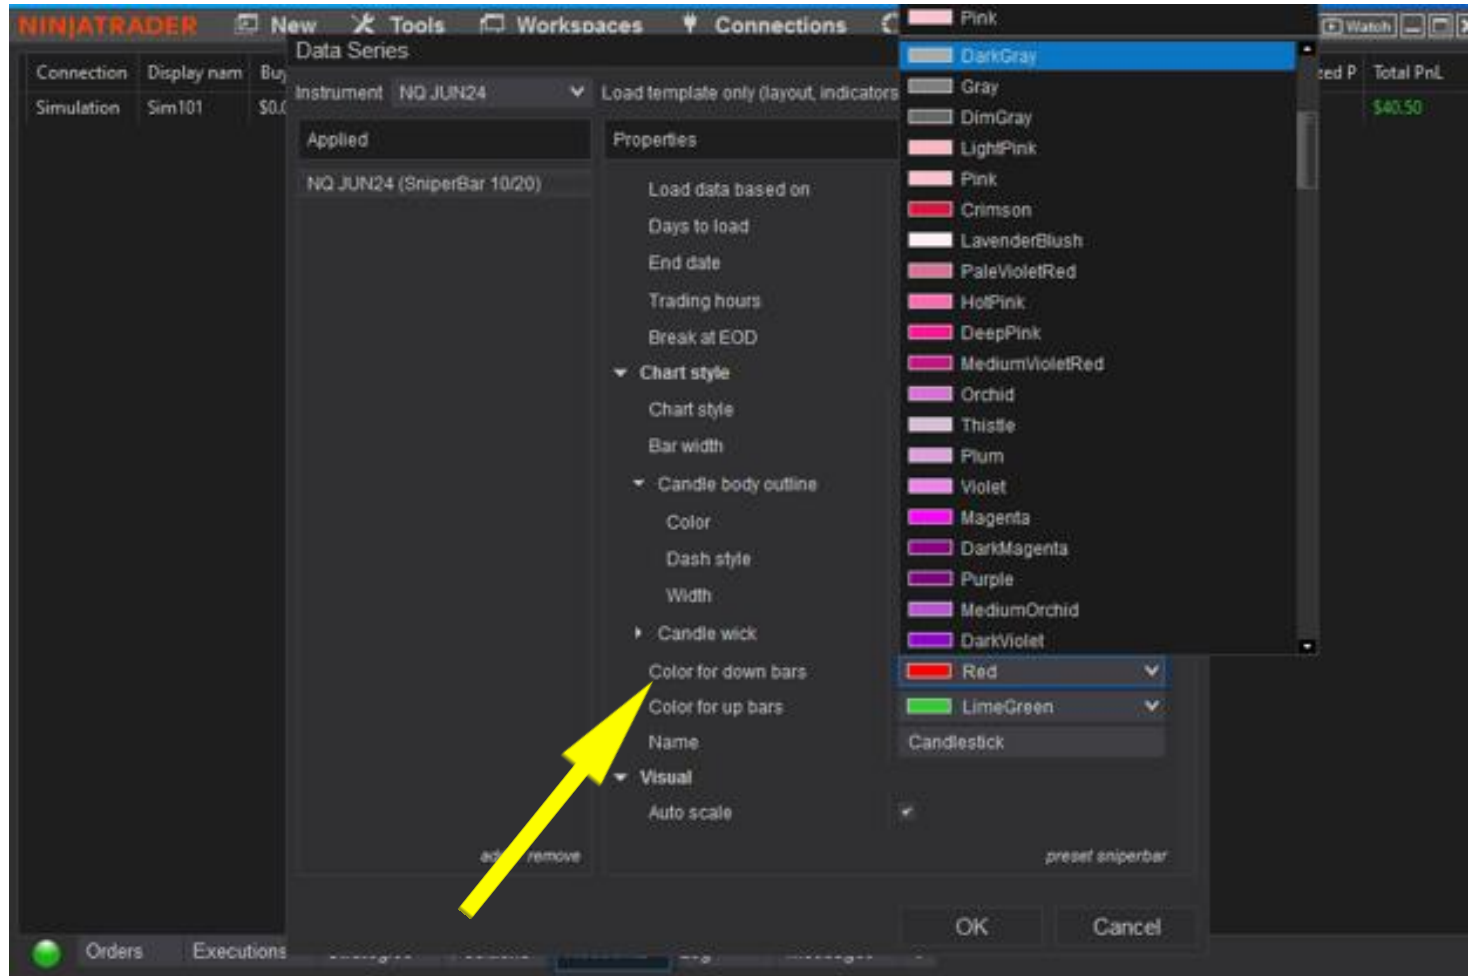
NINJATRADER New Tools Workspaces Connections

Watch

Connection | Display nam | Buy
Simulation | Sim101 | $0.0

zed P | Total PnL
$40.50

Data Series

Instrument NQ JUN24

Load template only (layout, indicators

Applied

NQ JUN24 (SniperBar 10/20)

add remove

Properties

Load data based on
Days to load
End date
Trading hours
Break at EOD
Chart style
Chart style
Bar width
Candle body outline
Color
Dash style
Width
Candle wick
Color for down bars
Color for up bars
Name
Visual
Auto scale

Pink
DarkGray
Gray
DimGray
LightPink
Pink
Crimson
LavenderBlush
PaleVioletRed
HotPink
DeepPink
MediumVioletRed
Orchid
Thistle
Plum
Violet
Magenta
DarkMagenta
Purple
MediumOrchid
DarkViolet

Red
LimeGreen
Candlestick

preset sniperbar

OK
Cancel

Orders
Executions